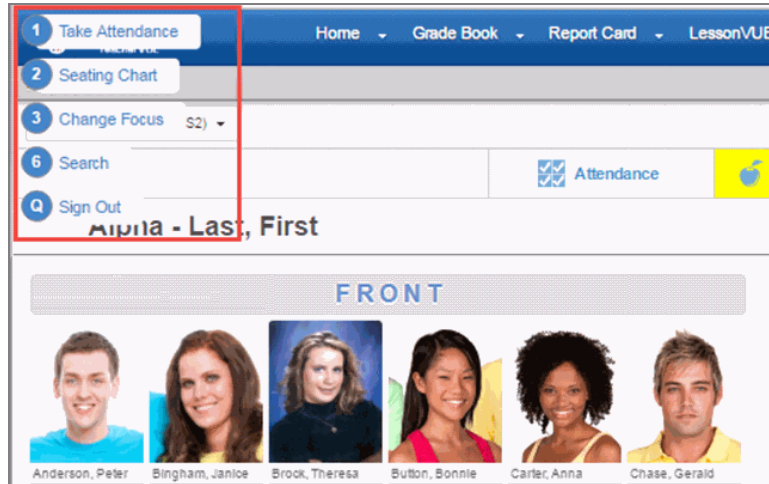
1 Take Attendance
2 Seating Chart
3 Change Focus
6 Search
Q Sign Out

Home Grade Book Report Card LessonVUE

S2)

Attendance

Alpha - Last, First

FRONT

Anderson, Peter
Bingham, Janice
Brock, Theresa
Button, Bonnie
Carter, Anna
Chase, Gerald